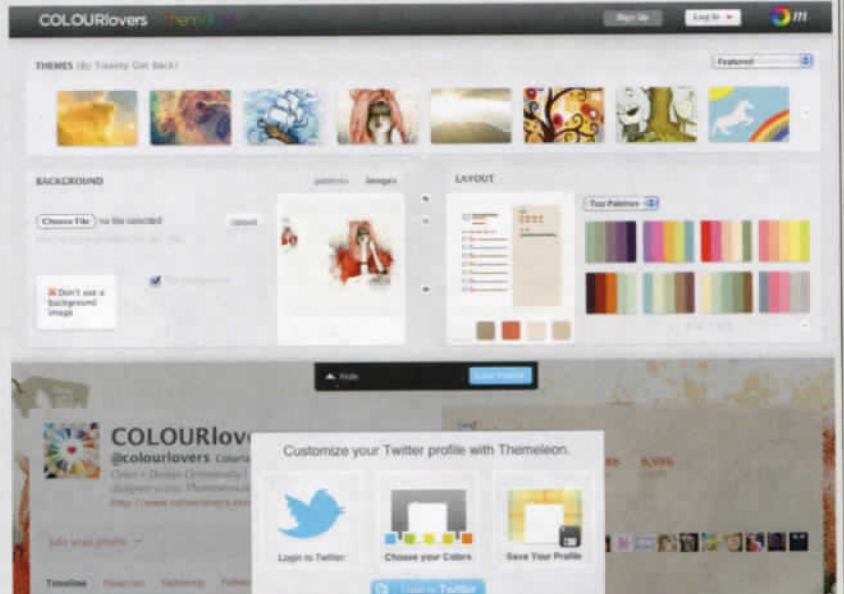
COLOURlovers themeleon

Sign Up Log In

THEMES (By Twenty Got Back)

Featured

BACKGROUND

patterns images

Choose File no file selected

Upload

Don't use a background image

LAYOUT

Top Palettes

Hide

COLOURlovers

@colourlovers

Customize your Twitter profile with Themeleon.

Login to Twitter

Choose your Colors

Save Your Profile

Timeline

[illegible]